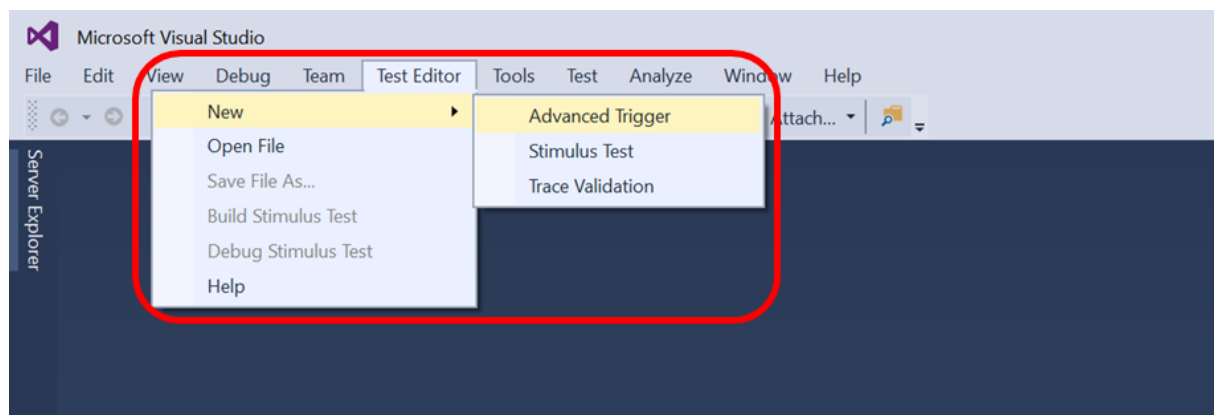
Microsoft Visual Studio

File Edit View Debug Team Test Editor Tools Test Analyze Window Help

New
Open File
Save File As...
Build Stimulus Test
Debug Stimulus Test
Help

Advanced Trigger
Stimulus Test
Trace Validation

Attach...

Server Explorer